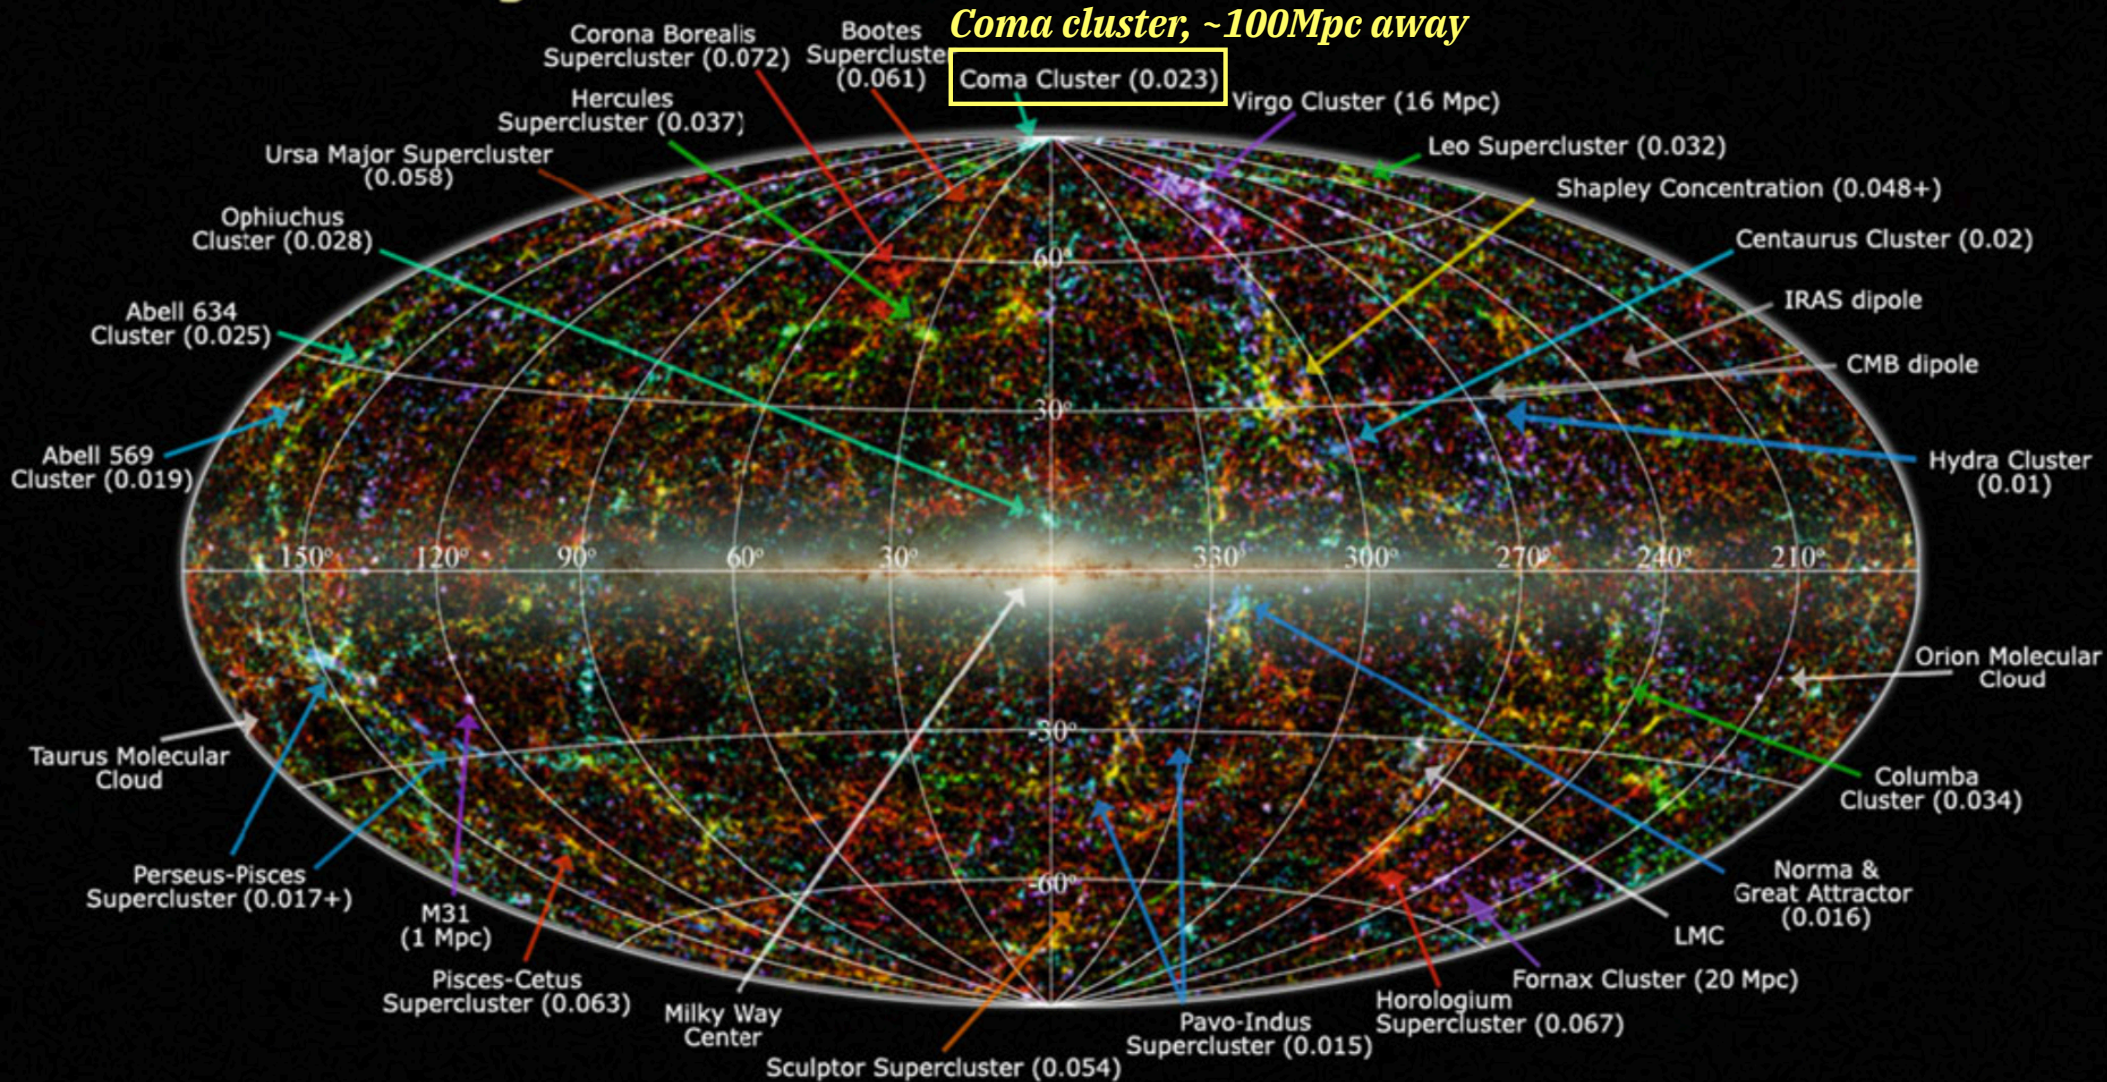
Coma cluster, ~100Mpc away

Corona Borealis Supercluster (0.072)

Bootes Supercluster (0.061)

Coma Cluster (0.023)

Virgo Cluster (16 Mpc)

Hercules Supercluster (0.037)

Leo Supercluster (0.032)

Ursa Major Supercluster (0.058)

Shapley Concentration (0.048+)

Ophiuchus Cluster (0.028)

Centaurus Cluster (0.02)

IRAS dipole

Abell 634 Cluster (0.025)

CMB dipole

Abell 569 Cluster (0.019)

Hydra Cluster (0.01)

60°

30°

150°

120°

90°

60°

30°

330°

300°

270°

240°

210°

-30°

-60°

Orion Molecular Cloud

Taurus Molecular Cloud

Columba Cluster (0.034)

Perseus-Pisces Supercluster (0.017+)

Norma & Great Attractor (0.016)

M31 (1 Mpc)

LMC

Pisces-Cetus Supercluster (0.063)

Fornax Cluster (20 Mpc)

Milky Way Center

Horologium Supercluster (0.067)

Pavo-Indus Supercluster (0.015)

Sculptor Supercluster (0.054)